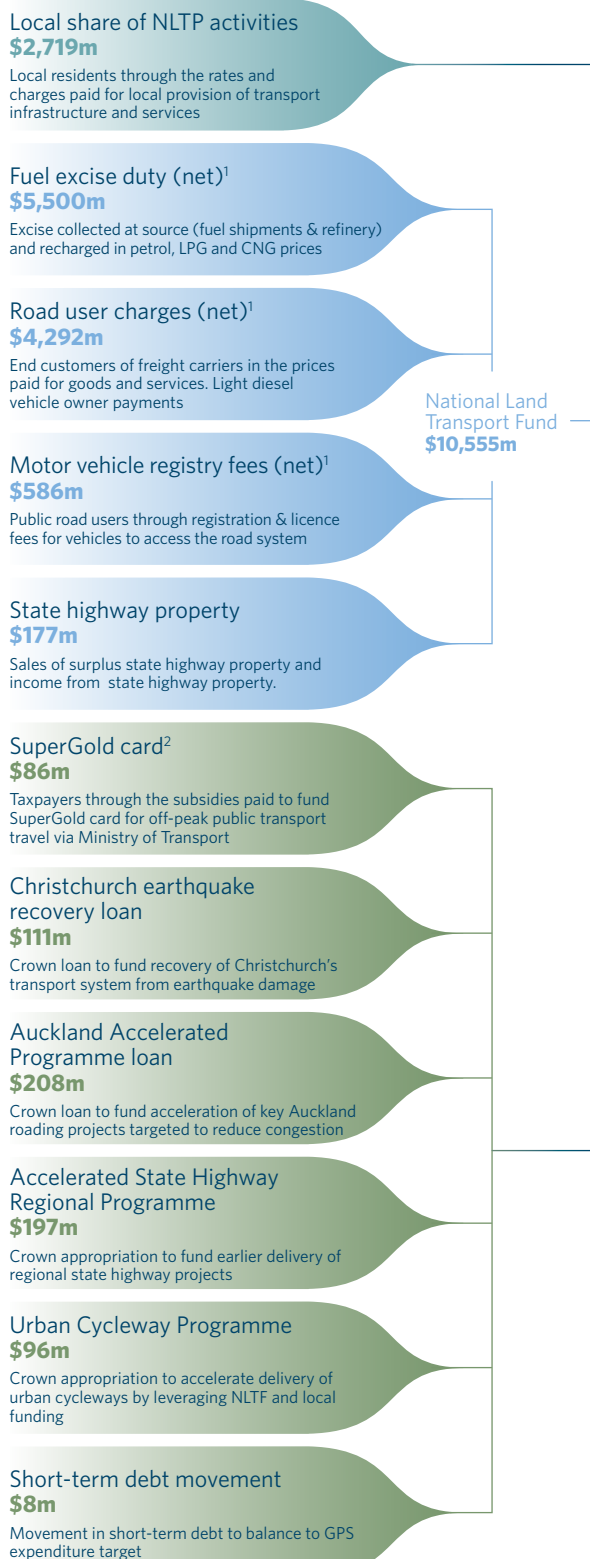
Local share of NLTP activities
$2,719m
Local residents through the rates and charges paid for local provision of transport infrastructure and services

Fuel excise duty (net)$^1$
$5,500m
Excise collected at source (fuel shipments & refinery) and recharged in petrol, LPG and CNG prices

Road user charges (net)$^1$
$4,292m
End customers of freight carriers in the prices paid for goods and services. Light diesel vehicle owner payments

National Land Transport Fund
$10,555m

Motor vehicle registry fees (net)$^1$
$586m
Public road users through registration & licence fees for vehicles to access the road system

State highway property
$177m
Sales of surplus state highway property and income from state highway property.

SuperGold card$^2$
$86m
Taxpayers through the subsidies paid to fund SuperGold card for off-peak public transport travel via Ministry of Transport

Christchurch earthquake recovery loan
$111m
Crown loan to fund recovery of Christchurch's transport system from earthquake damage

Auckland Accelerated Programme loan
$208m
Crown loan to fund acceleration of key Auckland roading projects targeted to reduce congestion

Accelerated State Highway Regional Programme
$197m
Crown appropriation to fund earlier delivery of regional state highway projects

Urban Cycleway Programme
$96m
Crown appropriation to accelerate delivery of urban cycleways by leveraging NLTF and local funding

Short-term debt movement
$8m
Movement in short-term debt to balance to GPS expenditure target